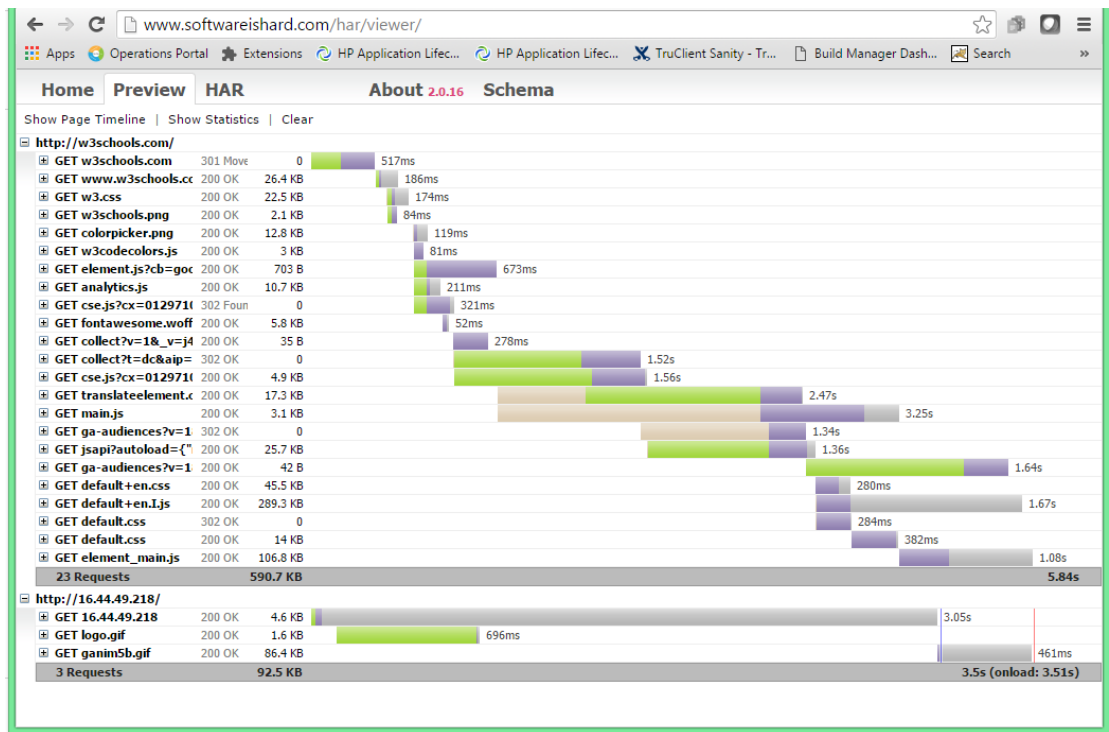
www.softwareishard.com/har/viewer/

Apps Operations Portal Extensions HP Application Lifec... HP Application Lifec... TruClient Sanity - Tr... Build Manager Dash... Search »

Home Preview HAR About 2.0.16 Schema

Show Page Timeline | Show Statistics | Clear

http://w3schools.com/

| Request | Status | Size | Time |
|---|---|---|---|
| GET w3schools.com | 301 Move | 0 | 517ms |
| GET www.w3schools.cc | 200 OK | 26.4 KB | 186ms |
| GET w3.css | 200 OK | 22.5 KB | 174ms |
| GET w3schools.png | 200 OK | 2.1 KB | 84ms |
| GET colorpicker.png | 200 OK | 12.8 KB | 119ms |
| GET w3codecolors.js | 200 OK | 3 KB | 81ms |
| GET element.js?cb=goo | 200 OK | 703 B | 673ms |
| GET analytics.js | 200 OK | 10.7 KB | 211ms |
| GET cse.js?cx=012971 | 302 Foun | 0 | 321ms |
| GET fontawesome.woff | 200 OK | 5.8 KB | 52ms |
| GET collect?v=1&_v=j4 | 200 OK | 35 B | 278ms |
| GET collect?t=dc&aip= | 302 OK | 0 | 1.52s |
| GET cse.js?cx=012971 | 200 OK | 4.9 KB | 1.56s |
| GET translateelement.c | 200 OK | 17.3 KB | 2.47s |
| GET main.js | 200 OK | 3.1 KB | 3.25s |
| GET ga-audiences?v=1 | 302 OK | 0 | 1.34s |
| GET jsapi?autoload={" | 200 OK | 25.7 KB | 1.36s |
| GET ga-audiences?v=1 | 200 OK | 42 B | 1.64s |
| GET default+en.css | 200 OK | 45.5 KB | 280ms |
| GET default+en.I.js | 200 OK | 289.3 KB | 1.67s |
| GET default.css | 302 OK | 0 | 284ms |
| GET default.css | 200 OK | 14 KB | 382ms |
| GET element_main.js | 200 OK | 106.8 KB | 1.08s |
| 23 Requests | | 590.7 KB | 5.84s |

http://16.44.49.218/

| Request | Status | Size | Time |
|---|---|---|---|
| GET 16.44.49.218 | 200 OK | 4.6 KB | 3.05s |
| GET logo.gif | 200 OK | 1.6 KB | 696ms |
| GET ganim5b.gif | 200 OK | 86.4 KB | 461ms |
| 3 Requests | | 92.5 KB | 3.5s (onload: 3.51s) |